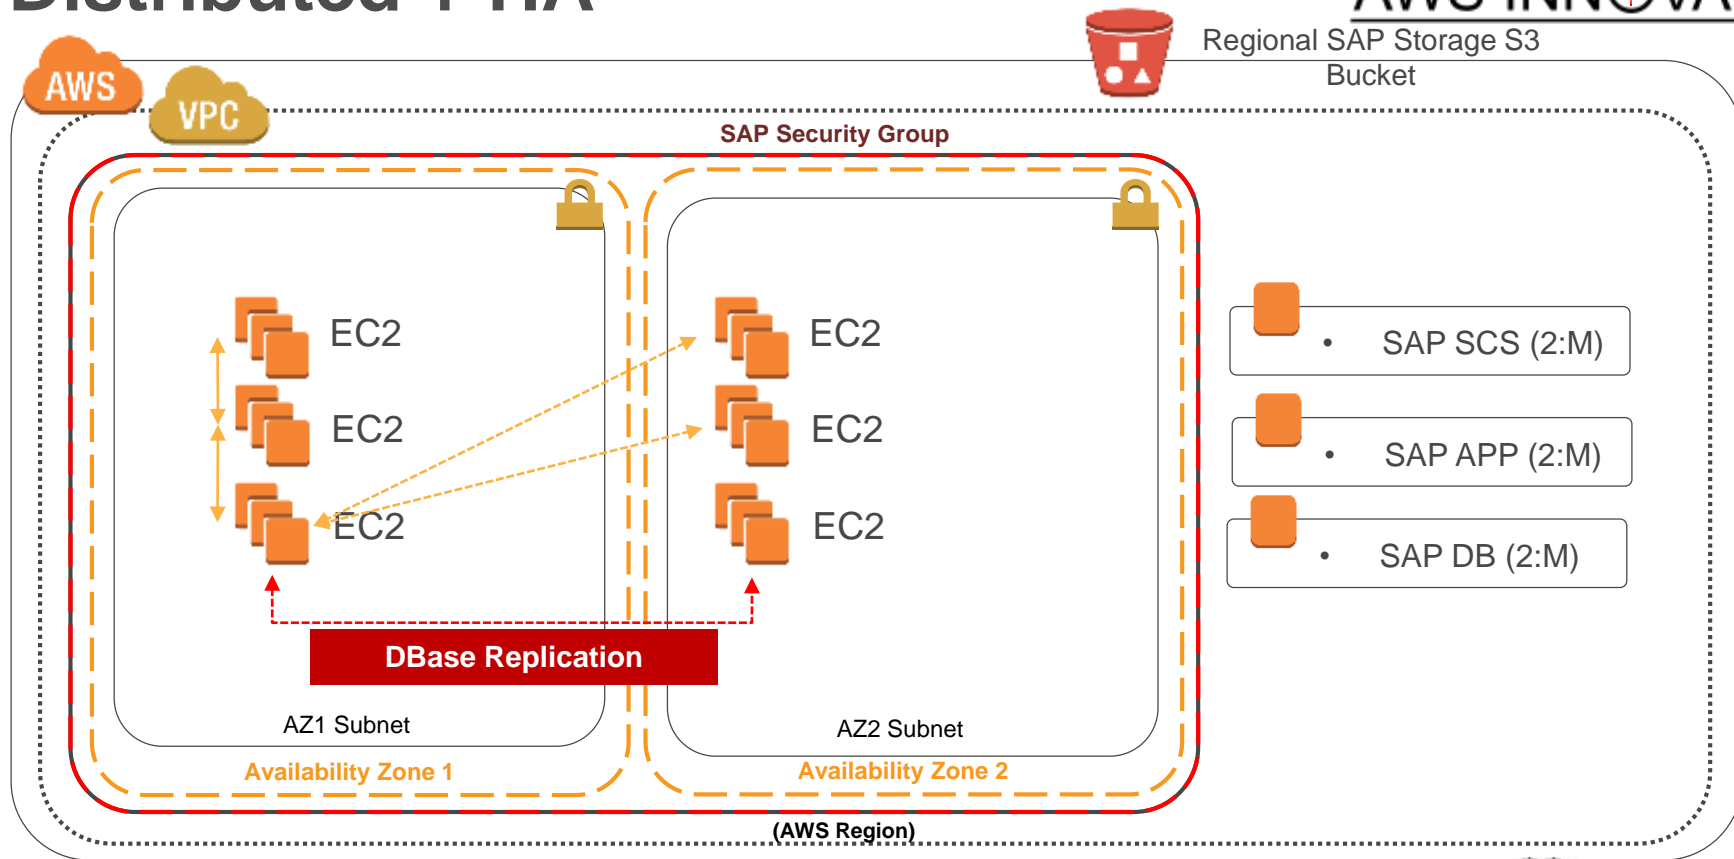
Distributed PHA

AWS INNOVA

Regional SAP Storage S3 Bucket

AWS

VPC

SAP Security Group

EC2

EC2

EC2

EC2

EC2

EC2

• SAP SCS (2:M)

• SAP APP (2:M)

• SAP DB (2:M)

DBase Replication

AZ1 Subnet

AZ2 Subnet

Availability Zone 1

Availability Zone 2

(AWS Region)